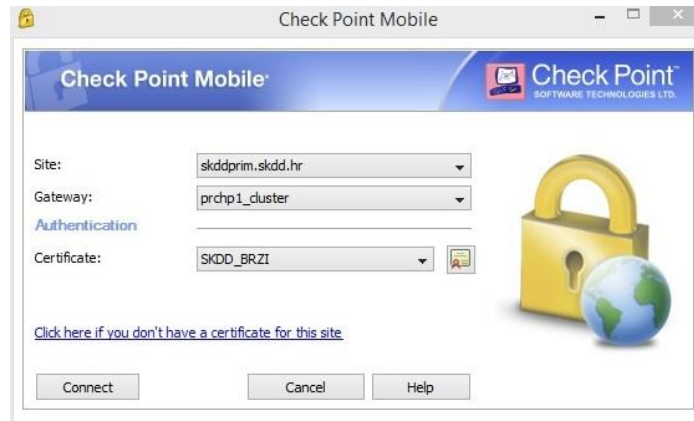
Check Point Mobile

Check Point Mobile

Check Point
SOFTWARE TECHNOLOGIES LTD.

Site: skddprim.skdd.hr

Gateway: prchp1_cluster

Authentication

Certificate: SKDD_BRZI

Click here if you don't have a certificate for this site

Connect Cancel Help